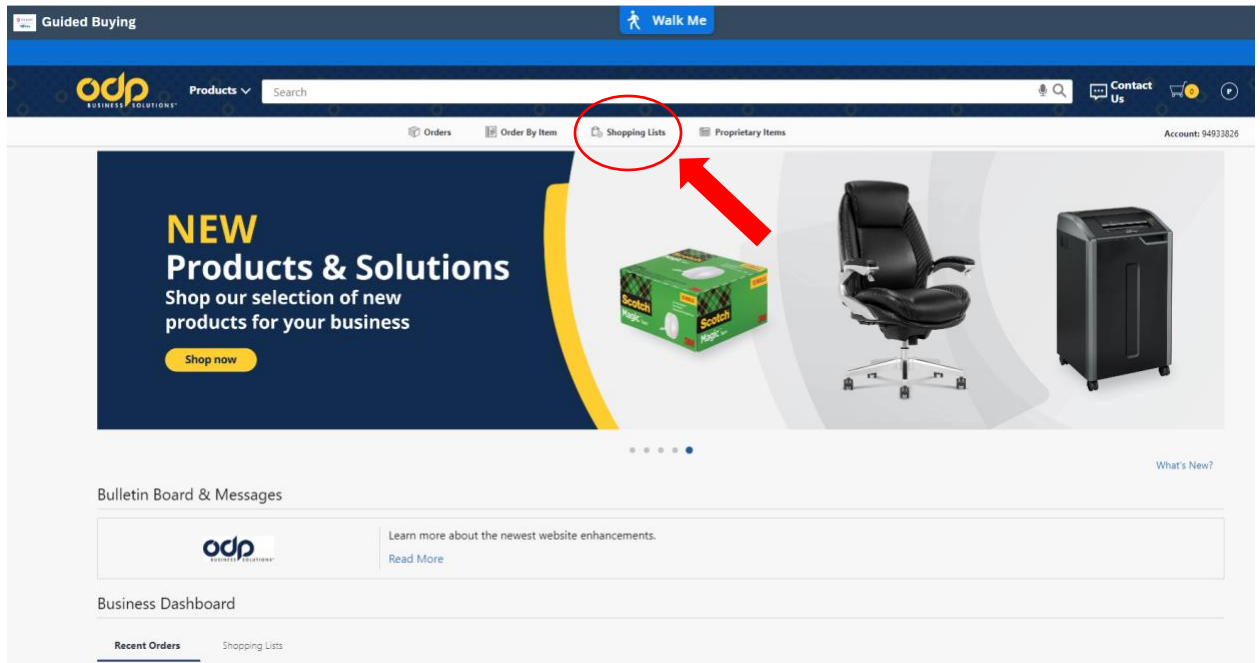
Guided Buying

Walk Me

odp BUSINESS SOLUTIONS

Products

Search

Contact Us

0

P

Orders Order By Item Shopping Lists Proprietary Items

Account: 94933826

NEW
Products & Solutions
Shop our selection of new products for your business

Shop now

Scotch Magic

What's New?

Bulletin Board & Messages

odp BUSINESS SOLUTIONS

Learn more about the newest website enhancements.

Read More

Business Dashboard

Recent Orders Shopping Lists